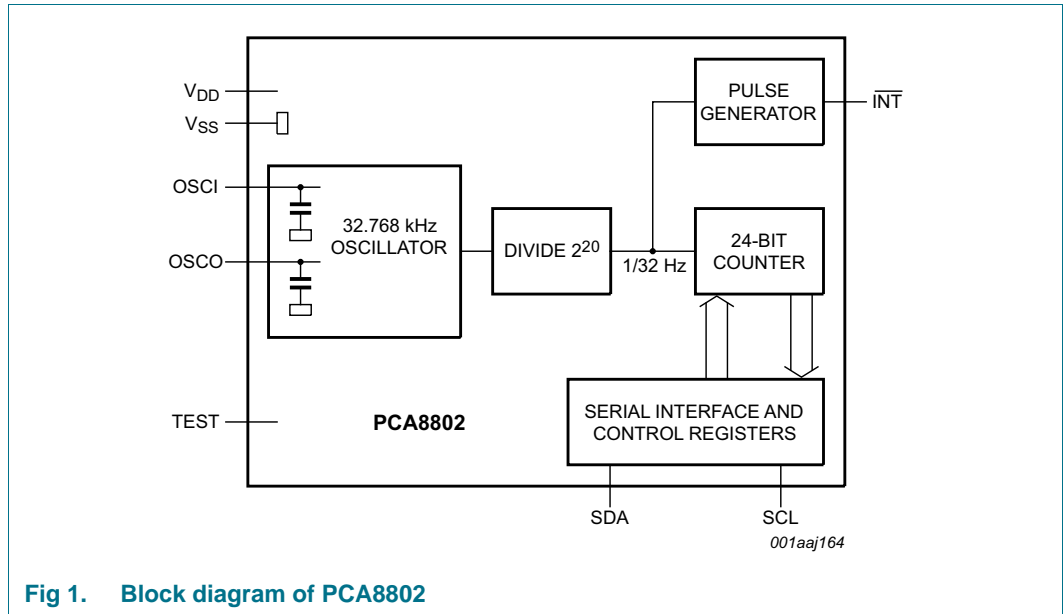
$V_{DD}$
$V_{SS}$
PULSE GENERATOR
$\overline{INT}$
OSCI
32.768 kHz OSCILLATOR
DIVIDE $2^{20}$
1/32 Hz
24-BIT COUNTER
OSCO
TEST
PCA8802
SERIAL INTERFACE AND CONTROL REGISTERS
SDA
SCL
001aaj164

Fig 1. Block diagram of PCA8802